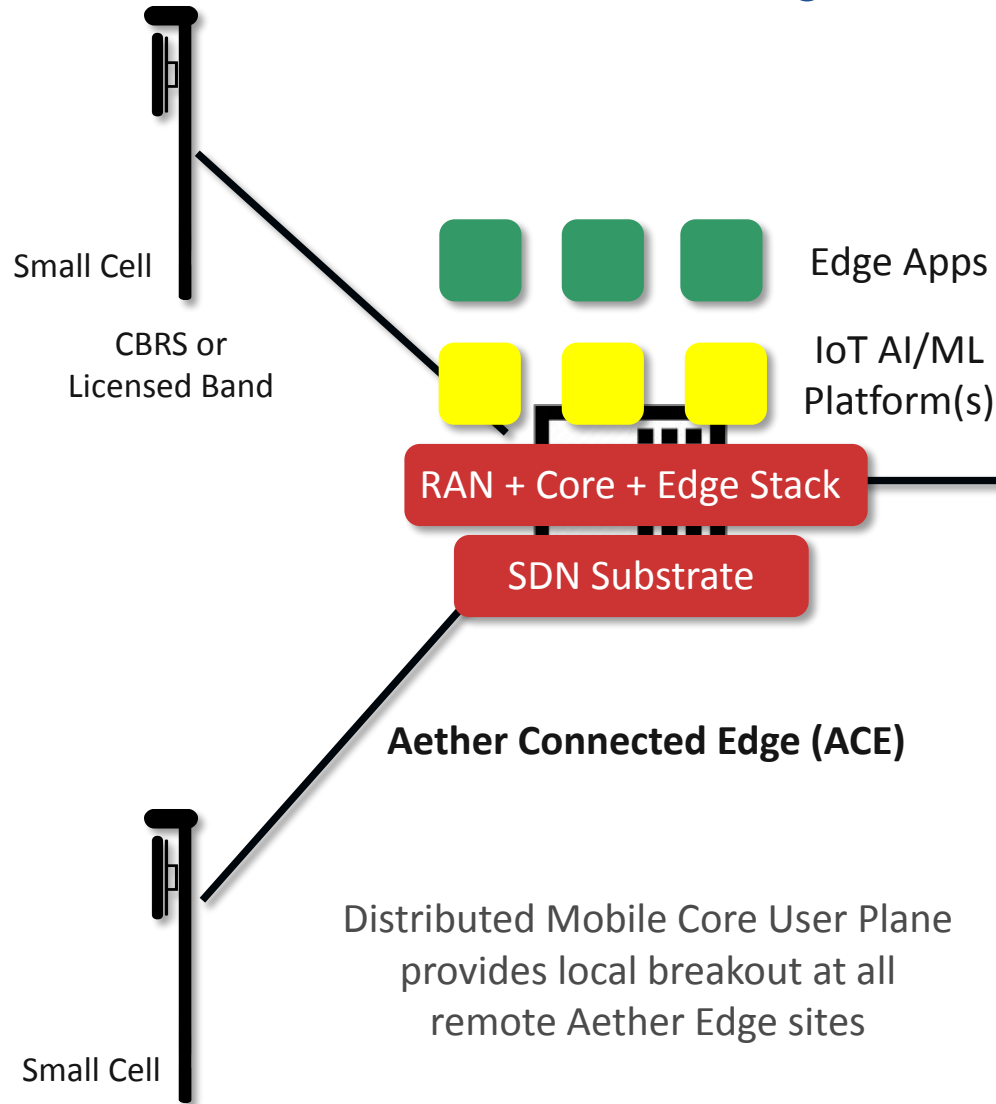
Small Cell

CBRS or Licensed Band

Edge Apps

IoT AI/ML Platform(s)

RAN + Core + Edge Stack

SDN Substrate

Aether Connected Edge (ACE)

Distributed Mobile Core User Plane provides local breakout at all remote Aether Edge sites

Small Cell